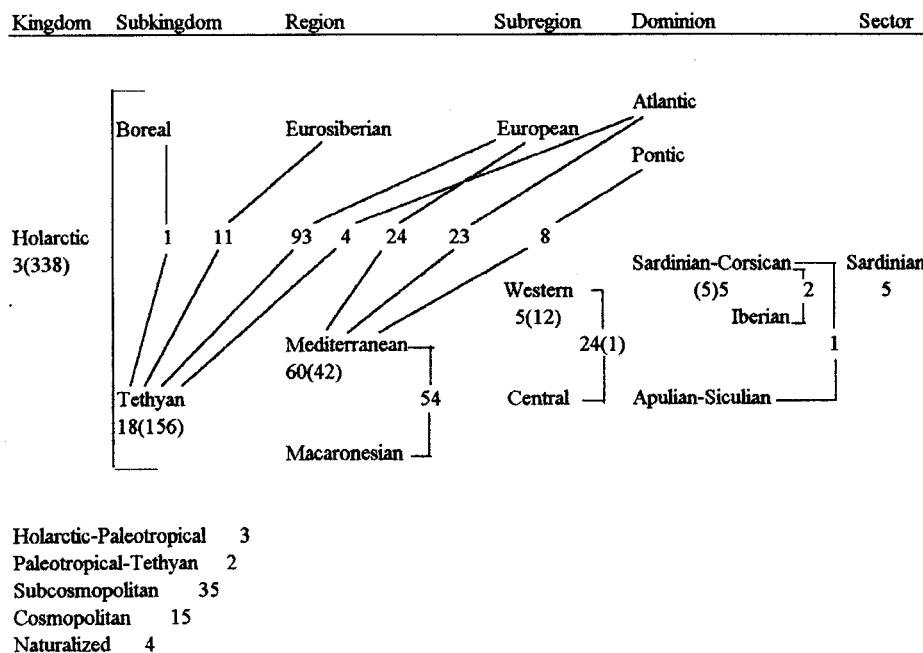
Kingdom Subkingdom Region Subregion Dominion Sector

Atlantic

Boreal Eurosiberian European

Pontic

Holarctic 3(338)

1 11 93 4 24 23 8

Sardinian-Corsican Sardinian

(5)5 2 5

Western 5(12)

Iberian

Mediterranean 60(42)

24(1)

1

Tethyan 18(156)

54

Central

Apulian-Siculian

Macaronesian

Holarctic-Paleotropical 3
Paleotropical-Tethyan 2
Subcosmopolitan 35
Cosmopolitan 15
Naturalized 4